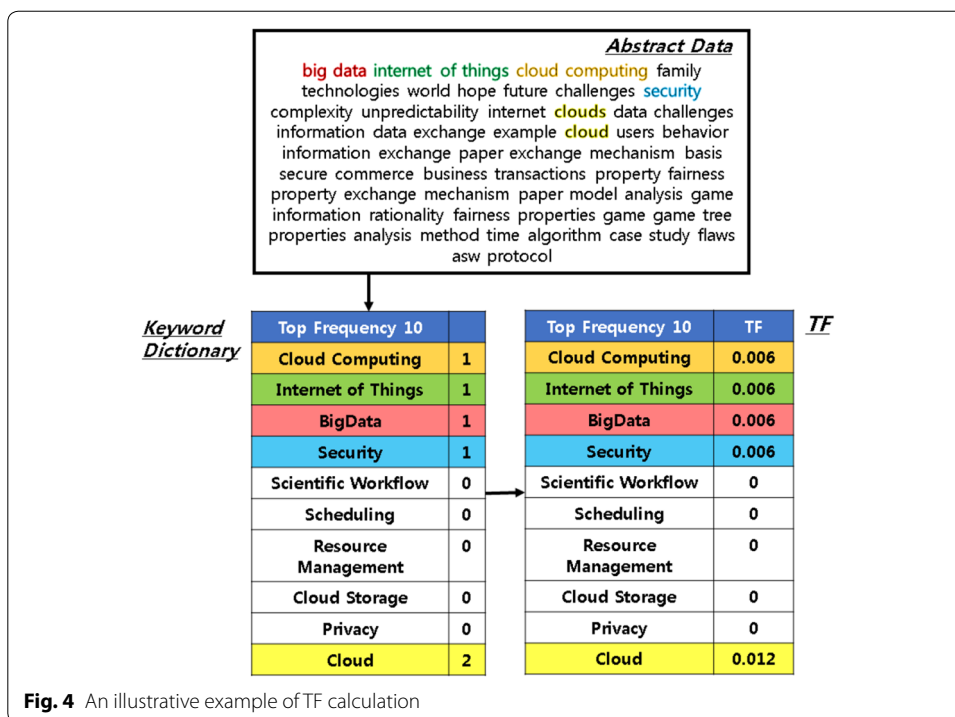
Abstract Data

big data internet of things cloud computing family technologies world hope future challenges security complexity unpredictability internet clouds data challenges information data exchange example cloud users behavior information exchange paper exchange mechanism basis secure commerce business transactions property fairness property exchange mechanism paper model analysis game information rationality fairness properties game game tree properties analysis method time algorithm case study flaws asw protocol

Keyword Dictionary

| Top Frequency 10 | |
|---|---|
| Cloud Computing | 1 |
| Internet of Things | 1 |
| BigData | 1 |
| Security | 1 |
| Scientific Workflow | 0 |
| Scheduling | 0 |
| Resource Management | 0 |
| Cloud Storage | 0 |
| Privacy | 0 |
| Cloud | 2 |

| Top Frequency 10 | TF |
|---|---|
| Cloud Computing | 0.006 |
| Internet of Things | 0.006 |
| BigData | 0.006 |
| Security | 0.006 |
| Scientific Workflow | 0 |
| Scheduling | 0 |
| Resource Management | 0 |
| Cloud Storage | 0 |
| Privacy | 0 |
| Cloud | 0.012 |

TF

Fig. 4 An illustrative example of TF calculation